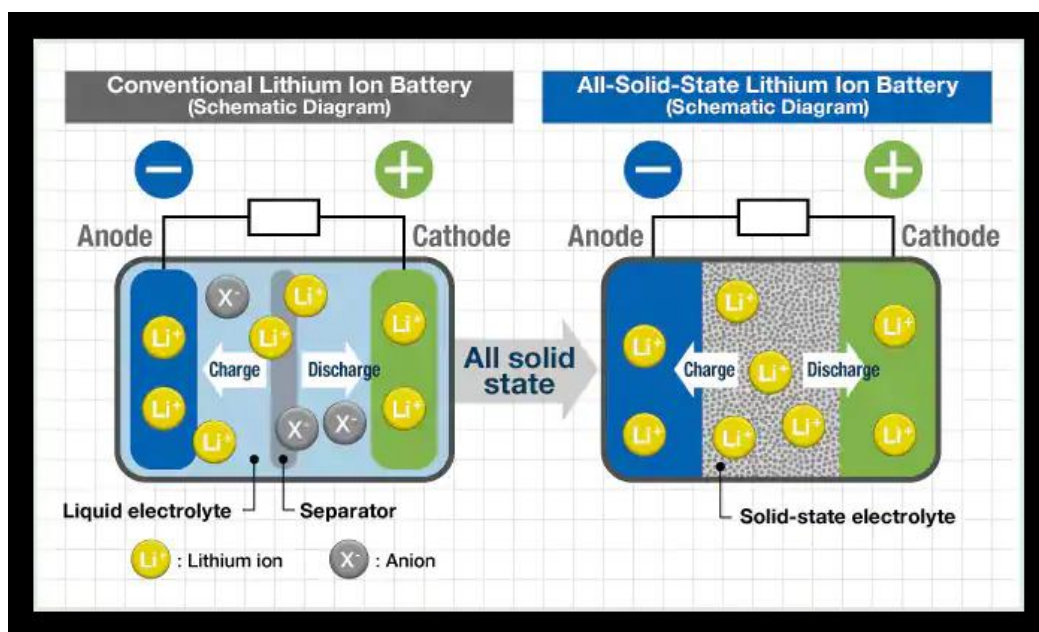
Conventional Lithium Ion Battery
(Schematic Diagram)

All-Solid-State Lithium Ion Battery
(Schematic Diagram)

Anode

Cathode

$X^-$

$Li^+$

$Li^+$

$Li^+$

$Li^+$

$Li^+$

Charge

Discharge

$Li^+$

$Li^+$

$X^-$

$X^-$

All solid state

Anode

Cathode

$Li^+$

$Li^+$

$Li^+$

Charge

$Li^+$

Discharge

$Li^+$

$Li^+$

$Li^+$

$Li^+$

Liquid electrolyte

Separator

Solid-state electrolyte

$Li^+$ : Lithium ion

$X^-$ : Anion